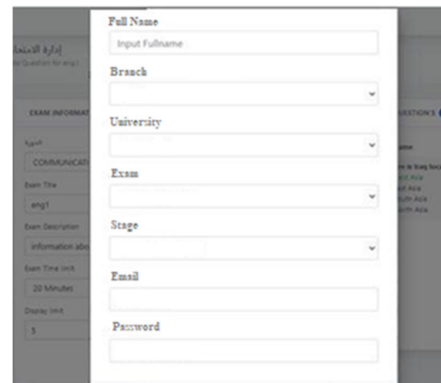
Full Name

Input Fullname

Branch

University

Exam

Stage

Email

Password

إدارة الامتحا

le Question for eng1

EXAM INFORMAT

COMMUNICAT

Exam Title

eng1

Exam Description

information abo

Exam Time limit

20 Minutes

Display limit

5

UESTION'S

ame

h Asia

d Asia

uth Asia

uth Asia